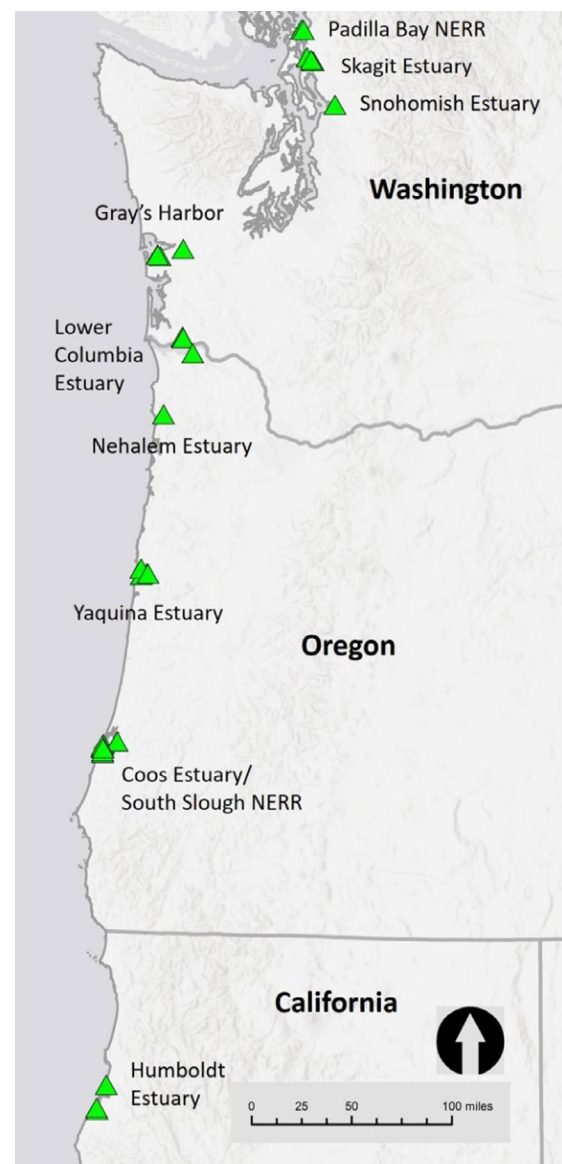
Padilla Bay NERR
Skagit Estuary
Snohomish Estuary

Washington

Gray's Harbor

Lower Columbia Estuary

Nehalem Estuary

Yaquina Estuary

Oregon

Coos Estuary/ South Slough NERR

California

Humboldt Estuary

0 25 50 100 miles